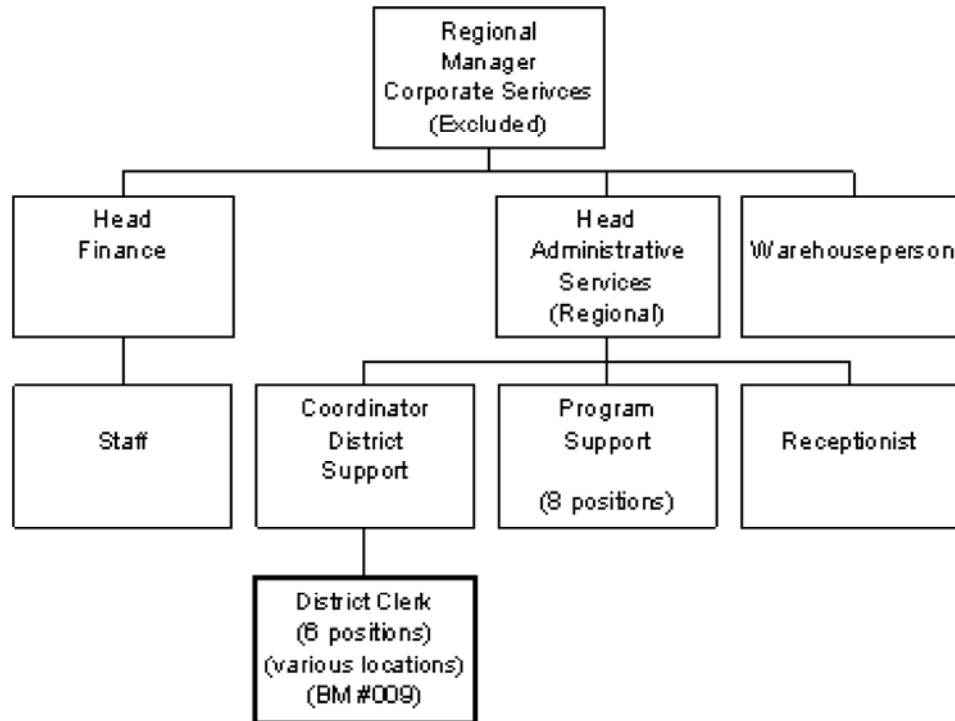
Regional Manager Corporate Serivces (Excluded)

Head Finance

Head Administrative Services (Regional)

Warehouseperson

Staff

Coordinator District Support

Program Support

(8 positions)

Receptionist

District Clerk (6 positions) (various locations) (BM #009)